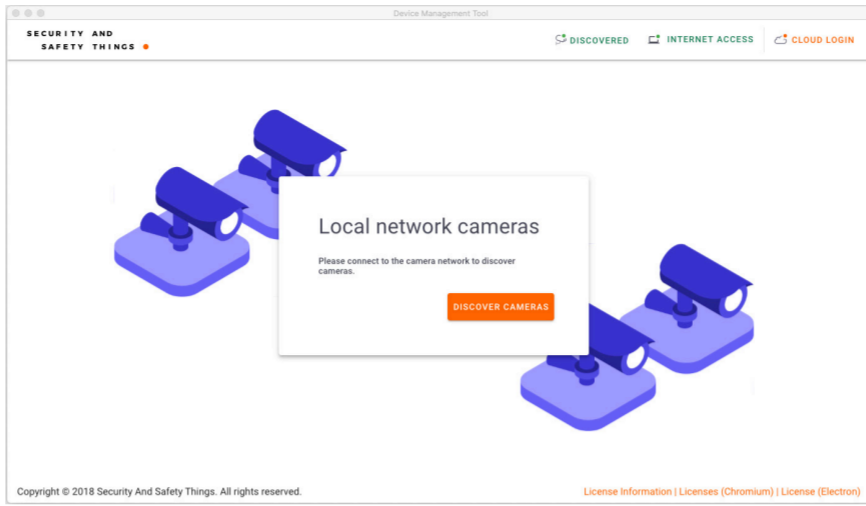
Device Management Tool

SECURITY AND SAFETY THINGS

DISCOVERED INTERNET ACCESS CLOUD LOGIN

Local network cameras

Please connect to the camera network to discover cameras.

DISCOVER CAMERAS

Copyright © 2018 Security And Safety Things. All rights reserved.

License Information | Licenses (Chromium) | License (Electron)